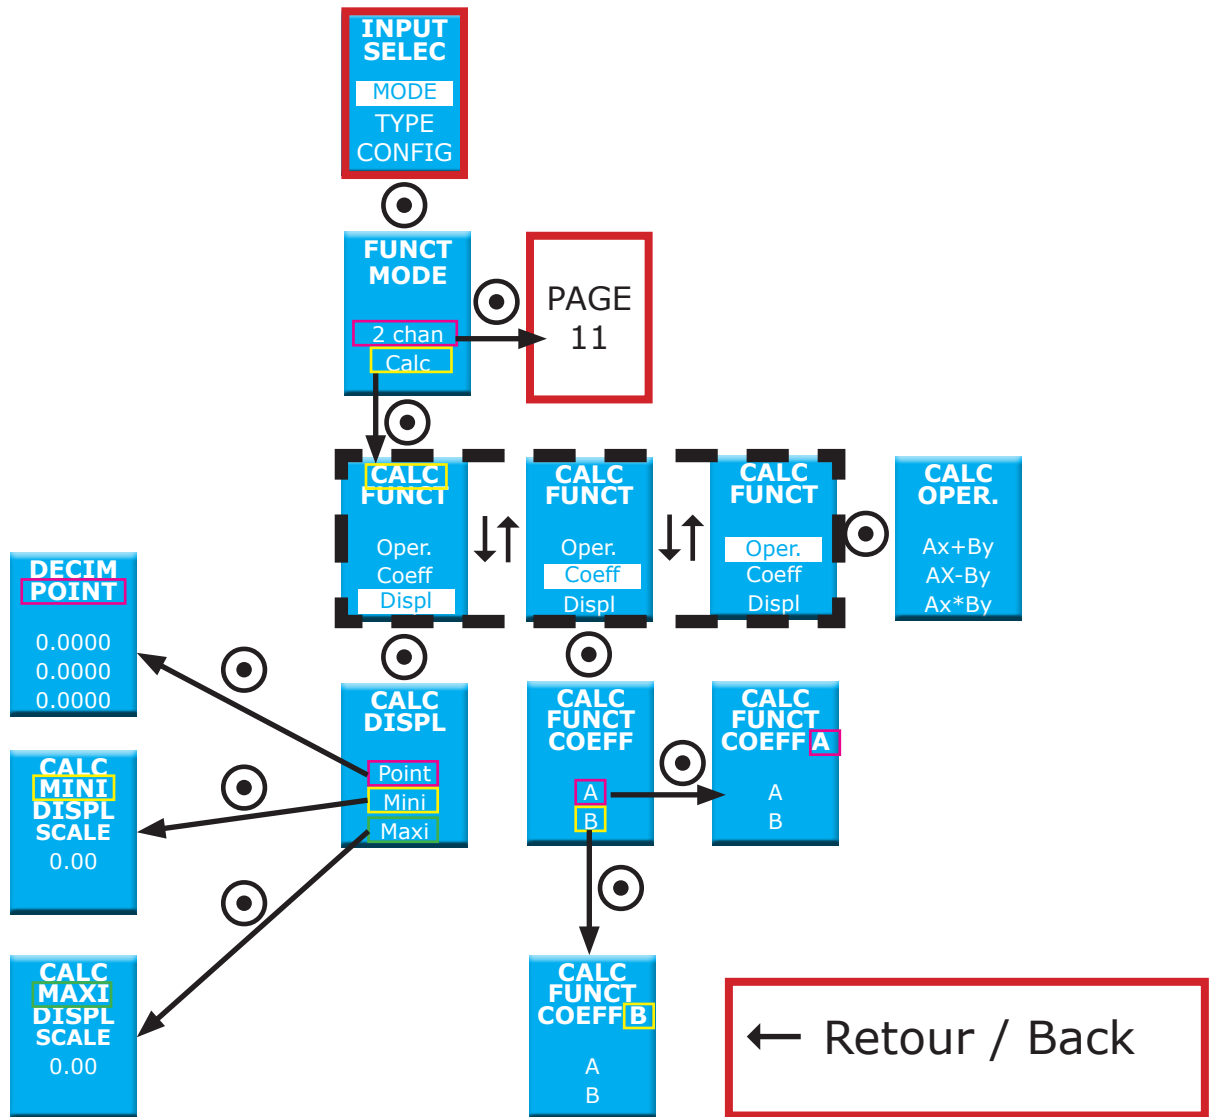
INPUT SELEC
MODE
TYPE
CONFIG

FUNCT MODE
2 chan
Calc

PAGE 11

CALC FUNCT
Oper.
Coeff
Displ

CALC FUNCT
Oper.
Coeff
Displ

CALC FUNCT
Oper.
Coeff
Displ

CALC OPER.
Ax+By
AX-By
Ax*By

DECIM POINT
0.0000
0.0000
0.0000

CALC DISPL
Point
Mini
Maxi

CALC FUNCT COEFF
A
B

CALC FUNCT COEFF A
A
B

CALC MINI DISPL SCALE
0.00

CALC MAXI DISPL SCALE
0.00

CALC FUNCT COEFF B
A
B

← Retour / Back